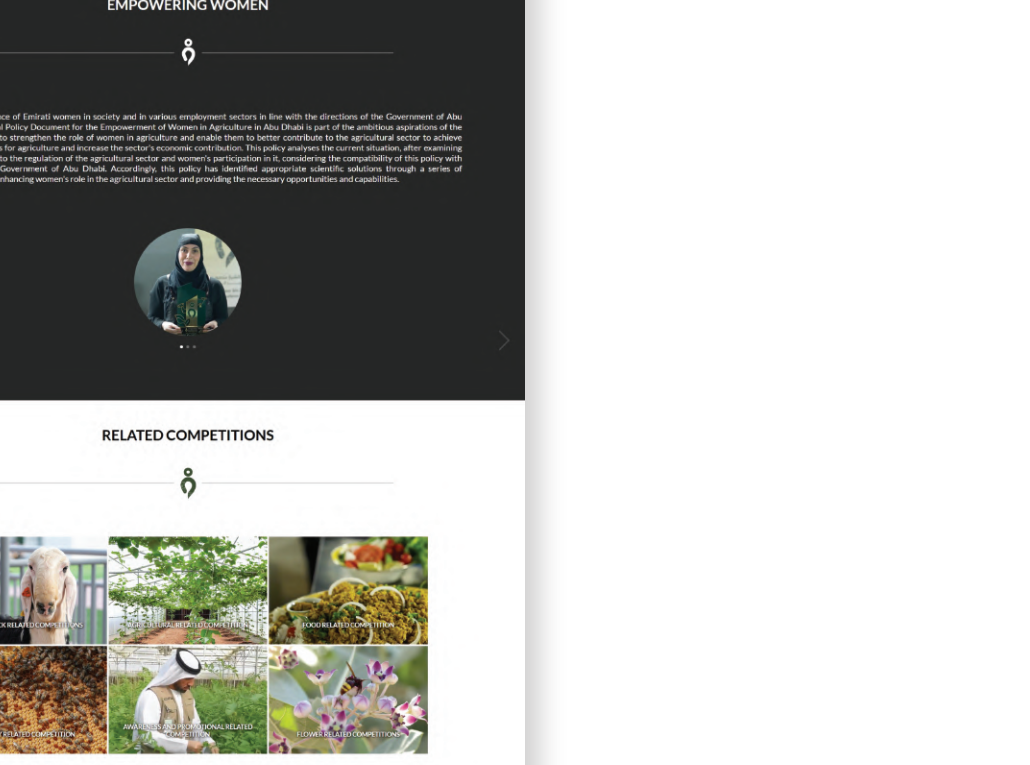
EMPOWERING WOMEN

ce of Emirati women in society and in various employment sectors in line with the directions of the Government of Abu l Policy Document for the Empowerment of Women in Agriculture in Abu Dhabi is part of the ambitious aspirations of the to strengthen the role of women in agriculture and enable them to better contribute to the agricultural sector to achieve s for agriculture and increase the sector's economic contribution. This policy analyses the current situation, after examining to the regulation of the agricultural sector and women's participation in it, considering the compatibility of this policy with Government of Abu Dhabi. Accordingly, this policy has identified appropriate scientific solutions through a series of nhancing women's role in the agricultural sector and providing the necessary opportunities and capabilities.

RELATED COMPETITIONS

K RELATED COMPETITIONS

AGRICULTURAL RELATED COMPETITION

FOOD RELATED COMPETITION

RELATED COMPETITION

AWARENESS AND PROMOTIONAL RELATED COMPETITION

FLOWER RELATED COMPETITIONS